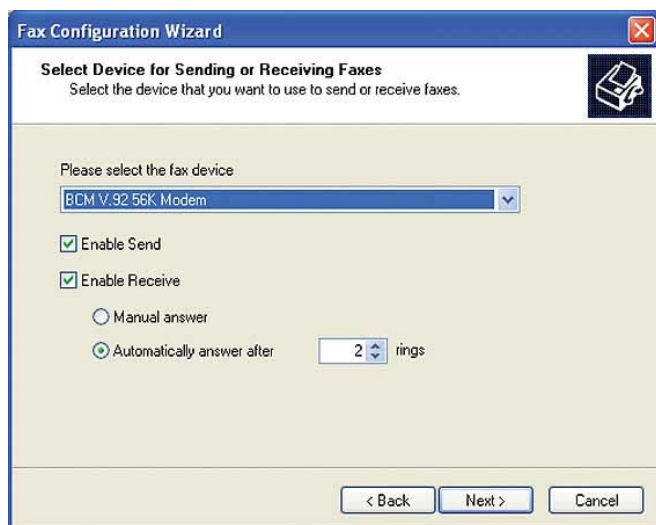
Fax Configuration Wizard

Select Device for Sending or Receiving Faxes
Select the device that you want to use to send or receive faxes.

Please select the fax device

BCM V.92 56K Modem

Enable Send

Enable Receive

Manual answer

Automatically answer after 2 rings

< Back Next > Cancel